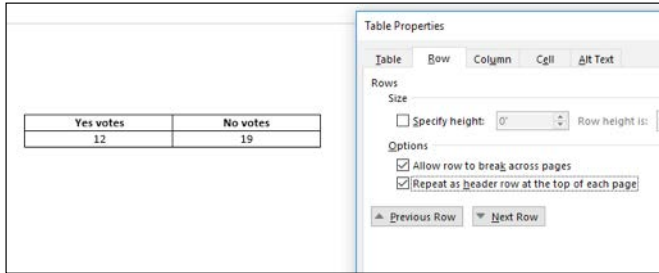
| Yes votes | No votes |
|---|---|
| 12 | 19 |

Table Properties

Table Row Column Cell Alt Text

Rows

Size

Specify height: 0" Row height is:

Options

Allow row to break across pages

Repeat as header row at the top of each page

Previous Row Next Row